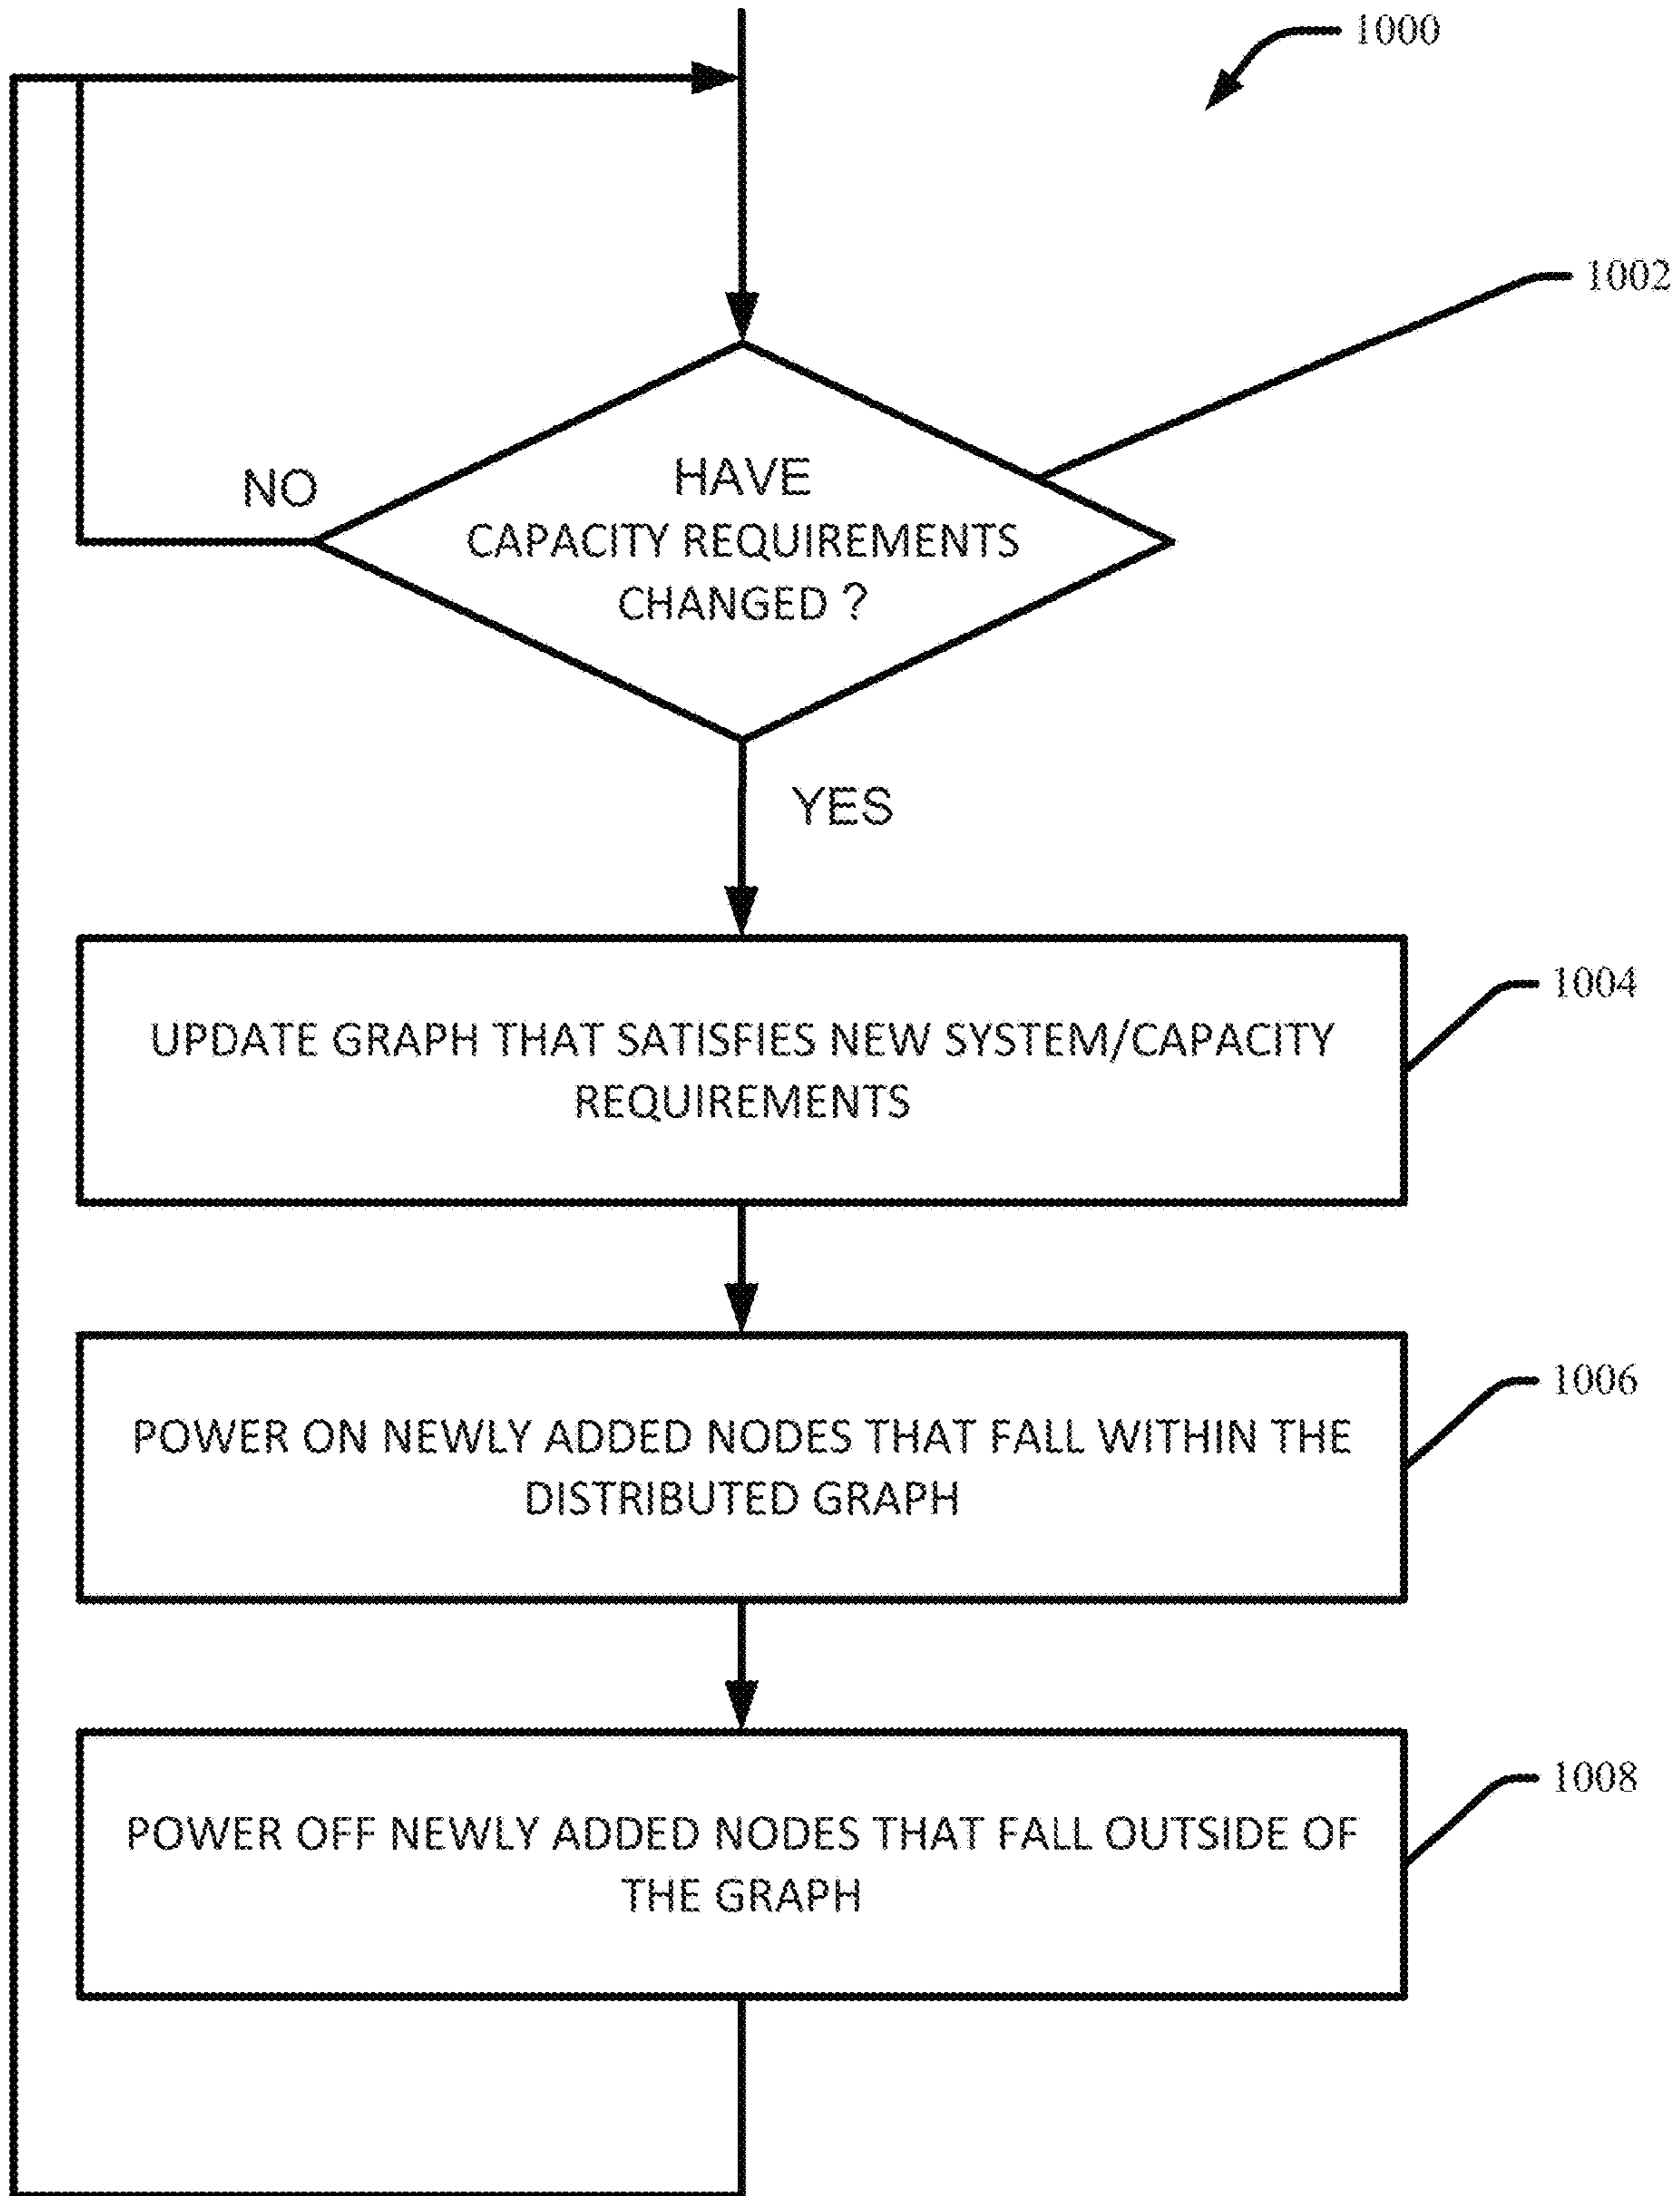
1000

1002

NO

HAVE CAPACITY REQUIREMENTS CHANGED ?

YES

UPDATE GRAPH THAT SATISFIES NEW SYSTEM/CAPACITY REQUIREMENTS

1004

POWER ON NEWLY ADDED NODES THAT FALL WITHIN THE DISTRIBUTED GRAPH

1006

POWER OFF NEWLY ADDED NODES THAT FALL OUTSIDE OF THE GRAPH

1008